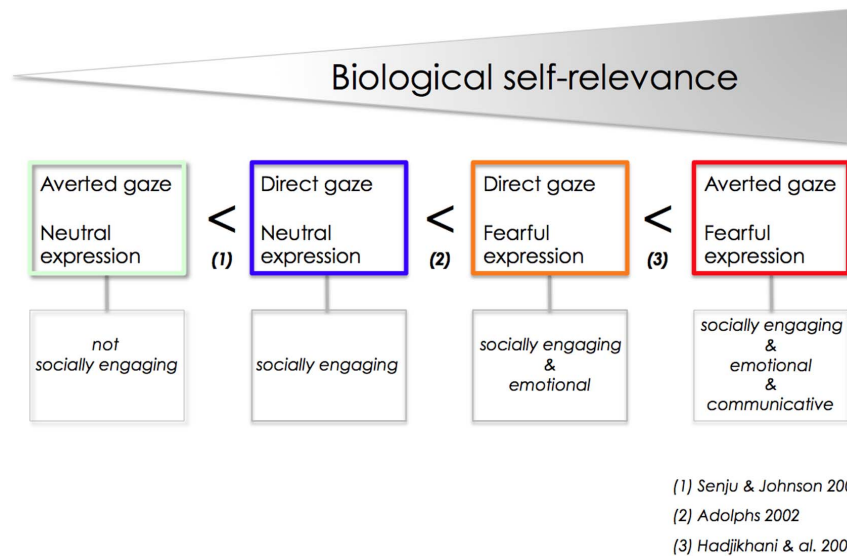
Biological self-relevance

Averted gaze

Neutral expression

<

(1)

Direct gaze

Neutral expression

<

(2)

Direct gaze

Fearful expression

<

(3)

Averted gaze

Fearful expression

not socially engaging

socially engaging

socially engaging & emotional

socially engaging & emotional & communicative

(1) Senju & Johnson 20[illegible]

(2) Adolphs 2002

(3) Hadjikhani & al. 20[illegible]